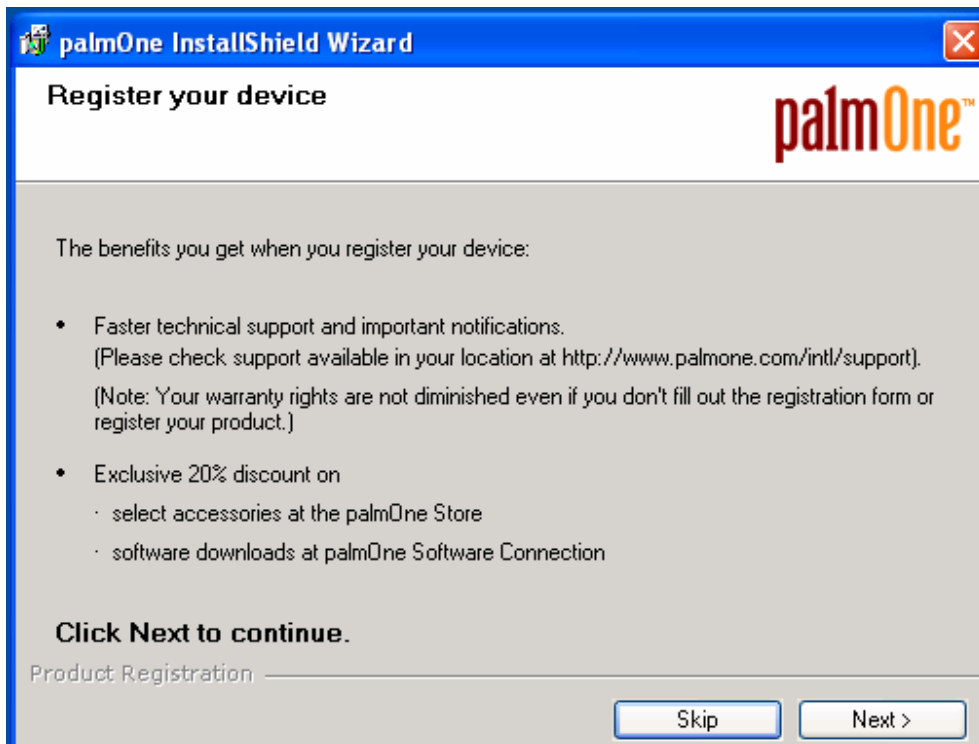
palmOne InstallShield Wizard

Register your device

palmOne™

The benefits you get when you register your device:

• Faster technical support and important notifications.
(Please check support available in your location at http://www.palmone.com/intl/support).
(Note: Your warranty rights are not diminished even if you don't fill out the registration form or register your product.)

• Exclusive 20% discount on
· select accessories at the palmOne Store
· software downloads at palmOne Software Connection

Click Next to continue.

Product Registration

Skip

Next >